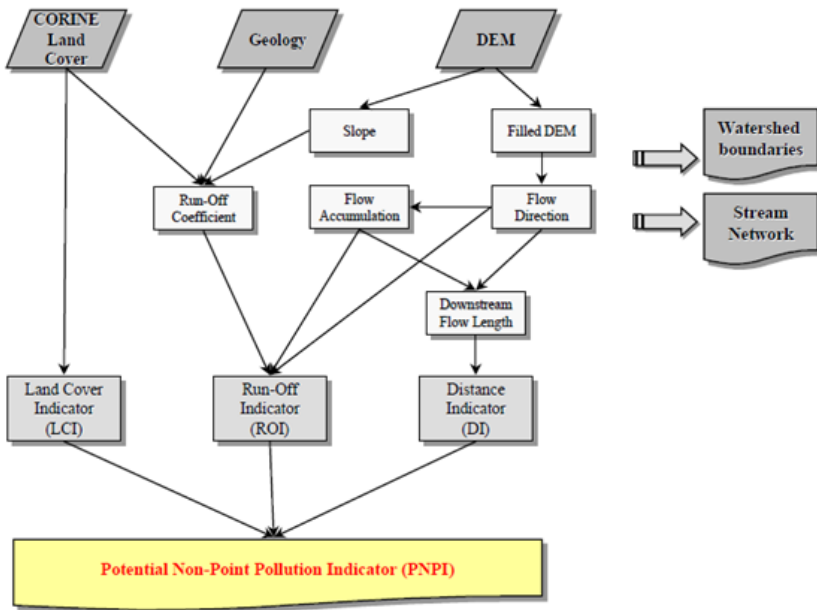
CORINE Land Cover

Geology

DEM

Slope

Filled DEM

Watershed boundaries

Run-Off Coefficient

Flow Accumulation

Flow Direction

Stream Network

Downstream Flow Length

Land Cover Indicator (LCI)

Run-Off Indicator (ROI)

Distance Indicator (DI)

Potential Non-Point Pollution Indicator (PNPI)